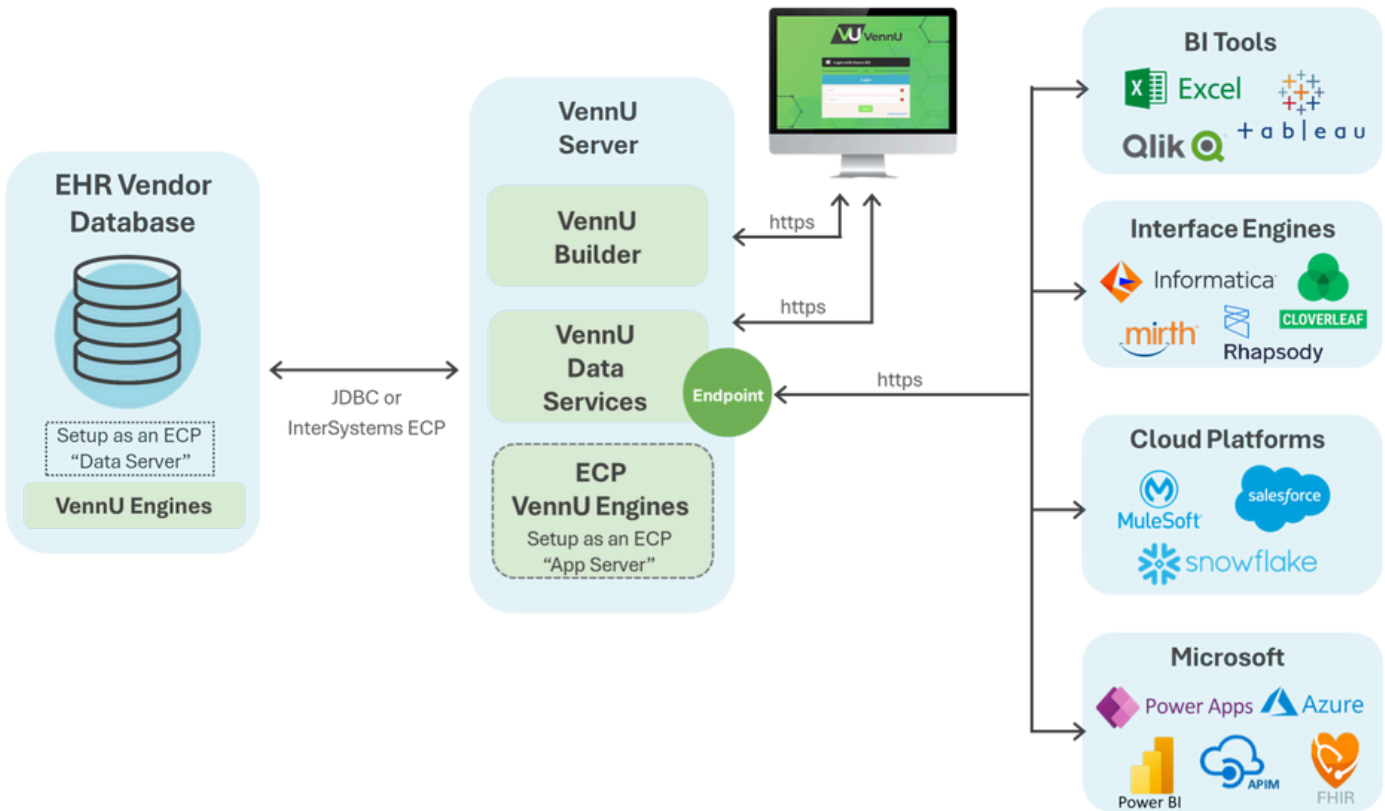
EHR Vendor Database

Setup as an ECP "Data Server"

VennU Engines

JDBC or InterSystems ECP

VennU Server

VennU Builder

VennU Data Services

Endpoint

ECP VennU Engines

Setup as an ECP "App Server"

VU VennU

https

https

https

BI Tools

Excel

Qlik

+ a b l e a u

Interface Engines

Informatica

CLOVERLEAF

mirth

Rhapsody

Cloud Platforms

MuleSoft

salesforce

snowflake

Microsoft

Power Apps

Azure

Power BI

APIM

FHIR